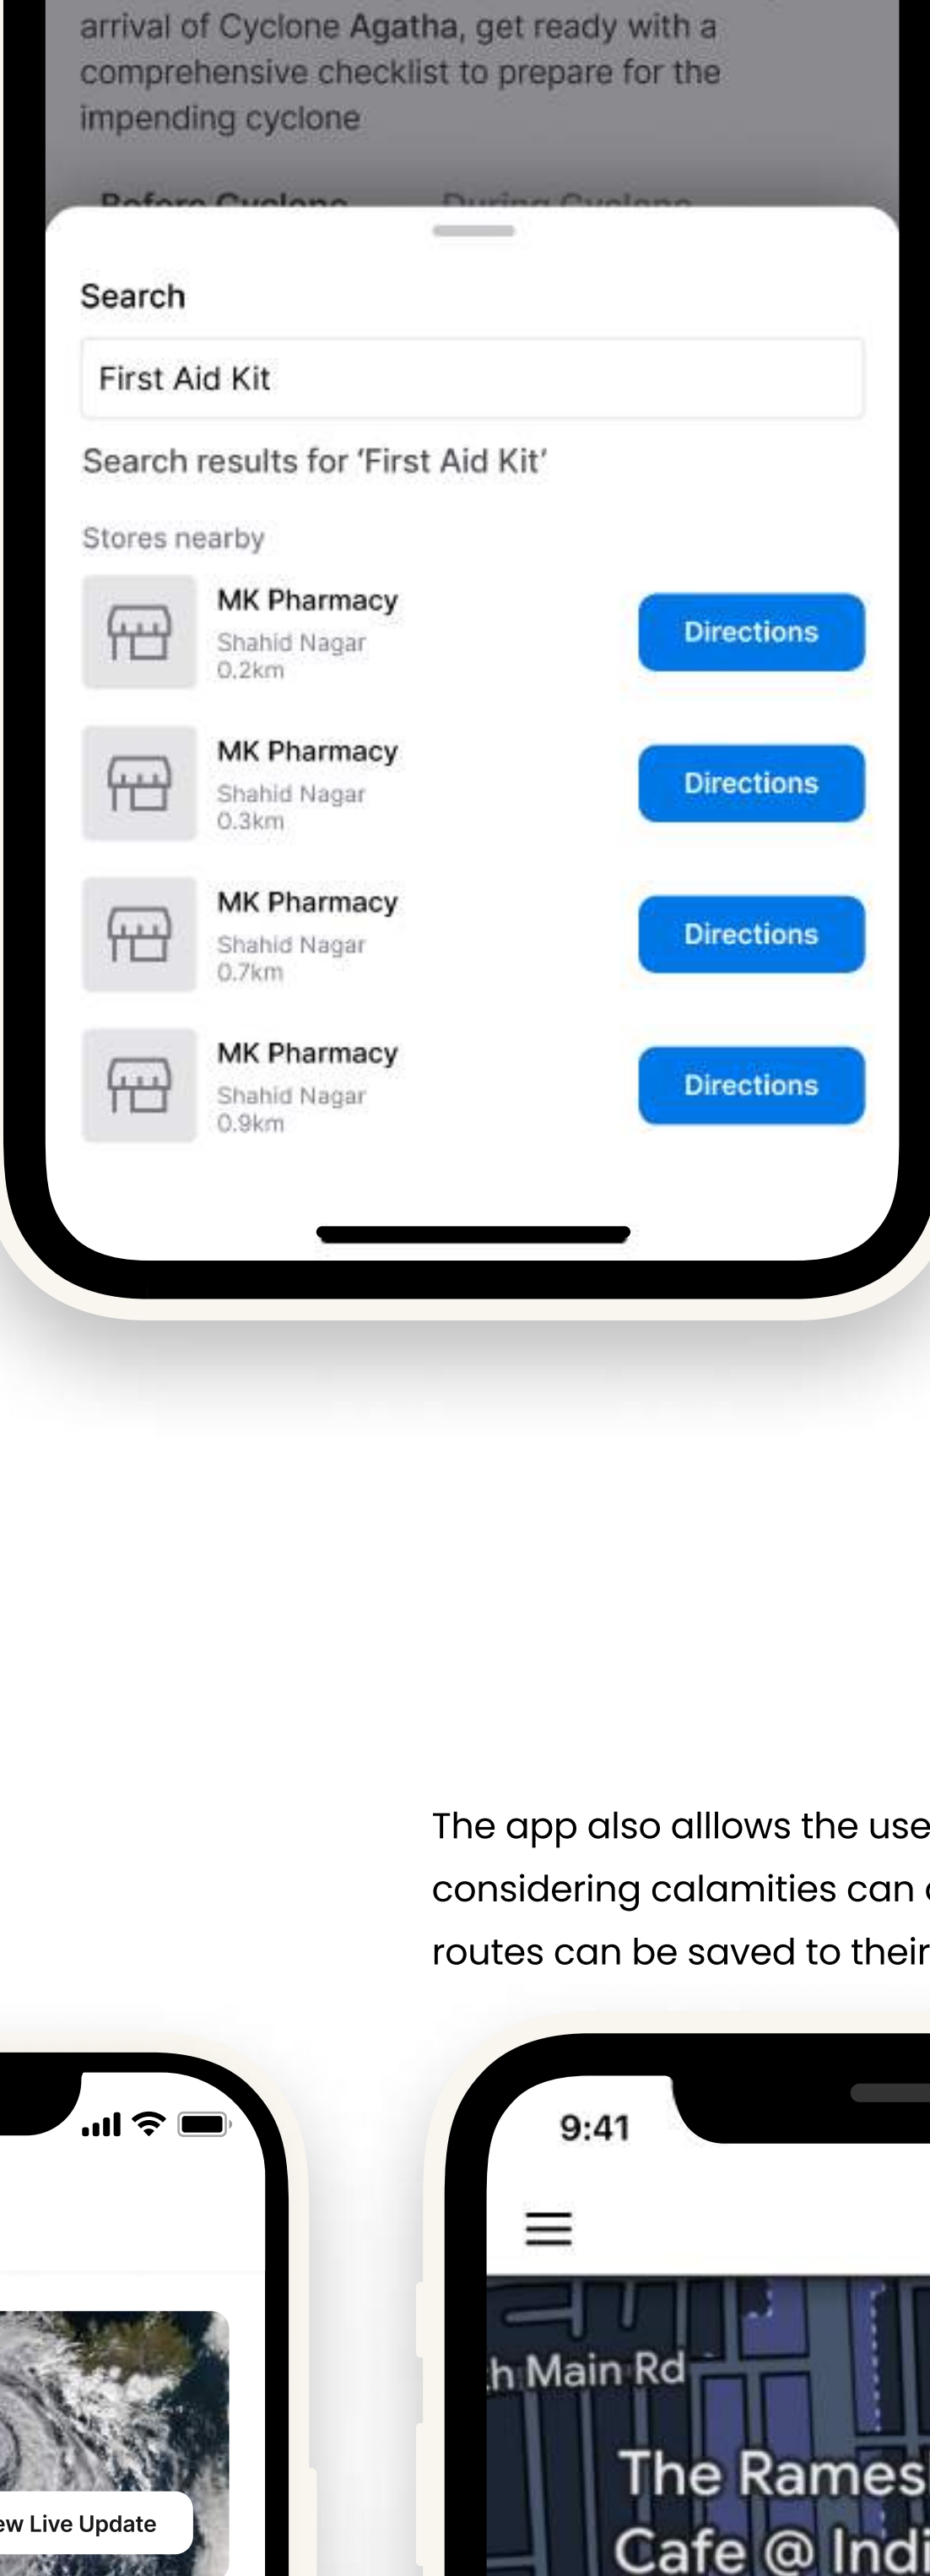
arrival of Cyclone Agatha, get ready with a comprehensive checklist to prepare for the impending cyclone

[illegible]

Search

First Aid Kit

Search results for 'First Aid Kit'

Stores nearby

MK Pharmacy
Shahid Nagar
0.2km

Directions

MK Pharmacy
Shahid Nagar
0.3km

Directions

MK Pharmacy
Shahid Nagar
0.7km

Directions

MK Pharmacy
Shahid Nagar
0.9km

Directions

The app also alllows the use
considering calamities can
routes can be saved to their

ew Live Update

9:41

h Main Rd

The Rames
Cafe @ Indi